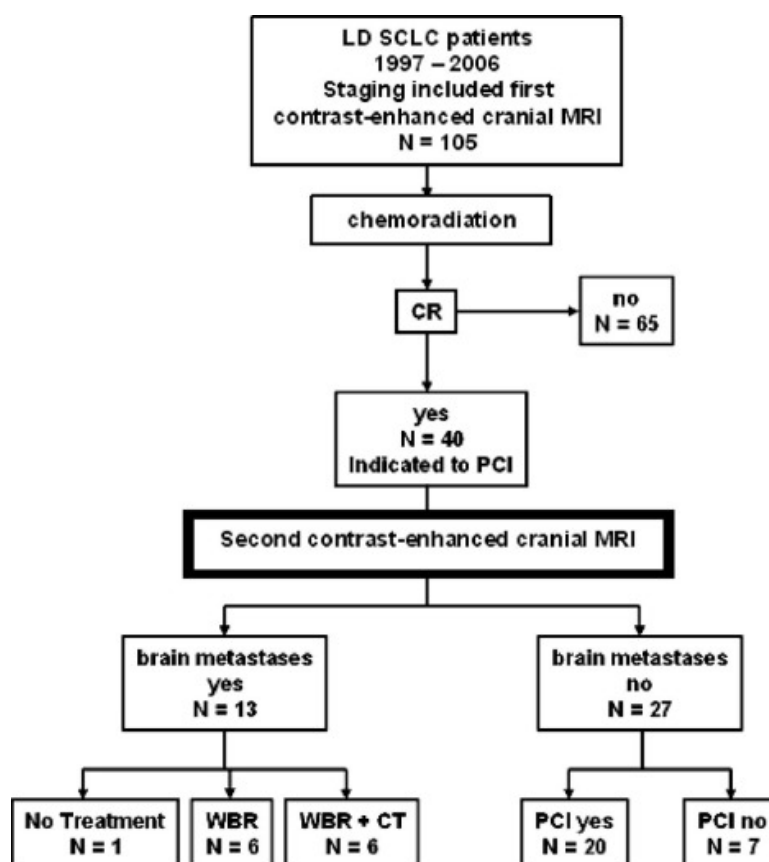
LD SCLC patients
1997 – 2006
Staging included first
contrast-enhanced cranial MRI
N = 105

chemoradiation

CR

no
N = 65

yes
N = 40
Indicated to PCI

Second contrast-enhanced cranial MRI

brain metastases
yes
N = 13

brain metastases
no
N = 27

No Treatment
N = 1

WBR
N = 6

WBR + CT
N = 6

PCI yes
N = 20

PCI no
N = 7